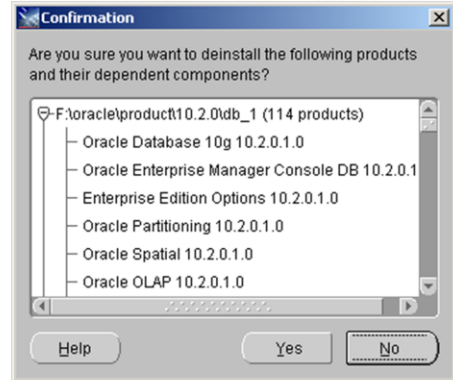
Confirmation

Are you sure you want to deinstall the following products and their dependent components?

F:\oracle\product\10.2.0\db_1 (114 products)
Oracle Database 10g 10.2.0.1.0
Oracle Enterprise Manager Console DB 10.2.0.1
Enterprise Edition Options 10.2.0.1.0
Oracle Partitioning 10.2.0.1.0
Oracle Spatial 10.2.0.1.0
Oracle OLAP 10.2.0.1.0

Help
Yes
No